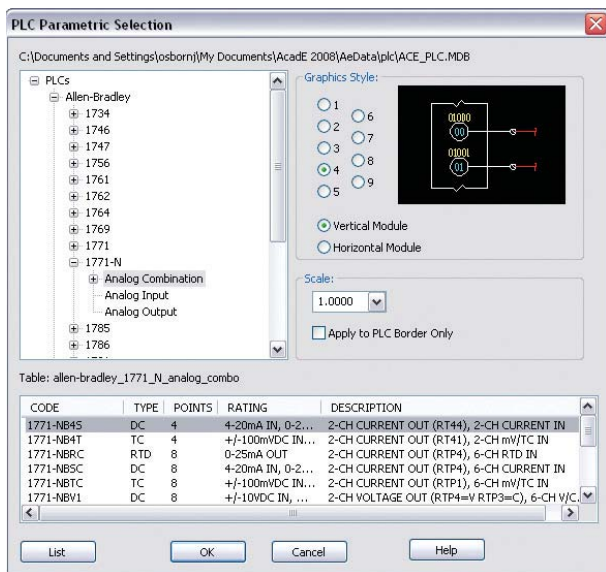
PLC Parametric Selection

C:\Documents and Settings\osbornj\My Documents\AcadE 2008\AeData\plc\ACE_PLC.MDB

PLCs
Allen-Bradley
1734
1746
1747
1756
1761
1762
1764
1769
1771
1771-N
Analog Combination
Analog Input
Analog Output
1785
1786

Graphics Style:
1
2
3
4
5
6
7
8
9

01000
00
01001
01

Vertical Module
Horizontal Module

Scale:
1.0000
Apply to PLC Border Only

Table: allen-bradley_1771_N_analog_combo

| CODE | TYPE | POINTS | RATING | DESCRIPTION |
|---|---|---|---|---|
| 1771-NB4S | DC | 4 | 4-20mA IN, 0-2... | 2-CH CURRENT OUT (RT44), 2-CH CURRENT IN |
| 1771-NB4T | TC | 4 | +/-100mVDC IN... | 2-CH CURRENT OUT (RT41), 2-CH mV/TC IN |
| 1771-NBRC | RTD | 8 | 0-25mA OUT | 2-CH CURRENT OUT (RTP4), 6-CH RTD IN |
| 1771-NBSC | DC | 8 | 4-20mA IN, 0-2... | 2-CH CURRENT OUT (RTP4), 6-CH CURRENT IN |
| 1771-NBTC | TC | 8 | +/-100mVDC IN... | 2-CH CURRENT OUT (RTP1), 6-CH mV/TC IN |
| 1771-NBV1 | DC | 8 | +/-10VDC IN, ... | 2-CH VOLTAGE OUT (RTP4=V RTP3=C), 6-CH V/C. |

List
OK
Cancel
Help